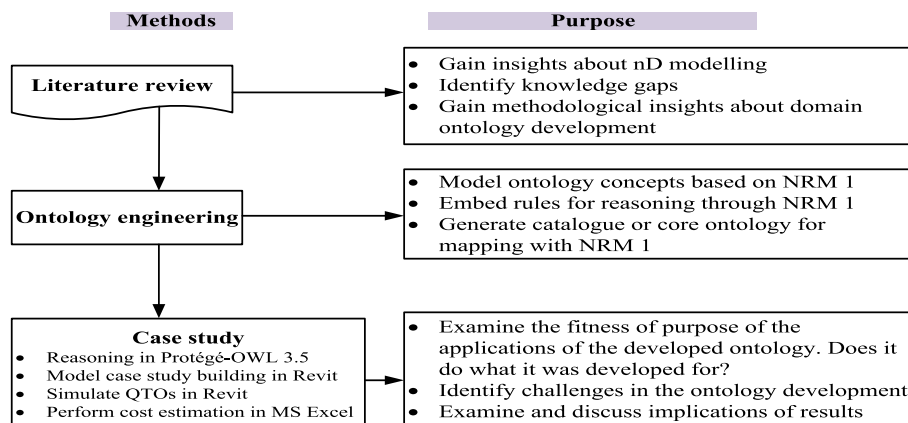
Methods

Purpose

Literature review

- Gain insights about nD modelling
- Identify knowledge gaps
- Gain methodological insights about domain ontology development

Ontology engineering

- Model ontology concepts based on NRM 1
- Embed rules for reasoning through NRM 1
- Generate catalogue or core ontology for mapping with NRM 1

Case study

- Reasoning in Protégé-OWL 3.5
- Model case study building in Revit
- Simulate QTOs in Revit
- Perform cost estimation in MS Excel

- Examine the fitness of purpose of the applications of the developed ontology. Does it do what it was developed for?
- Identify challenges in the ontology development
- Examine and discuss implications of results